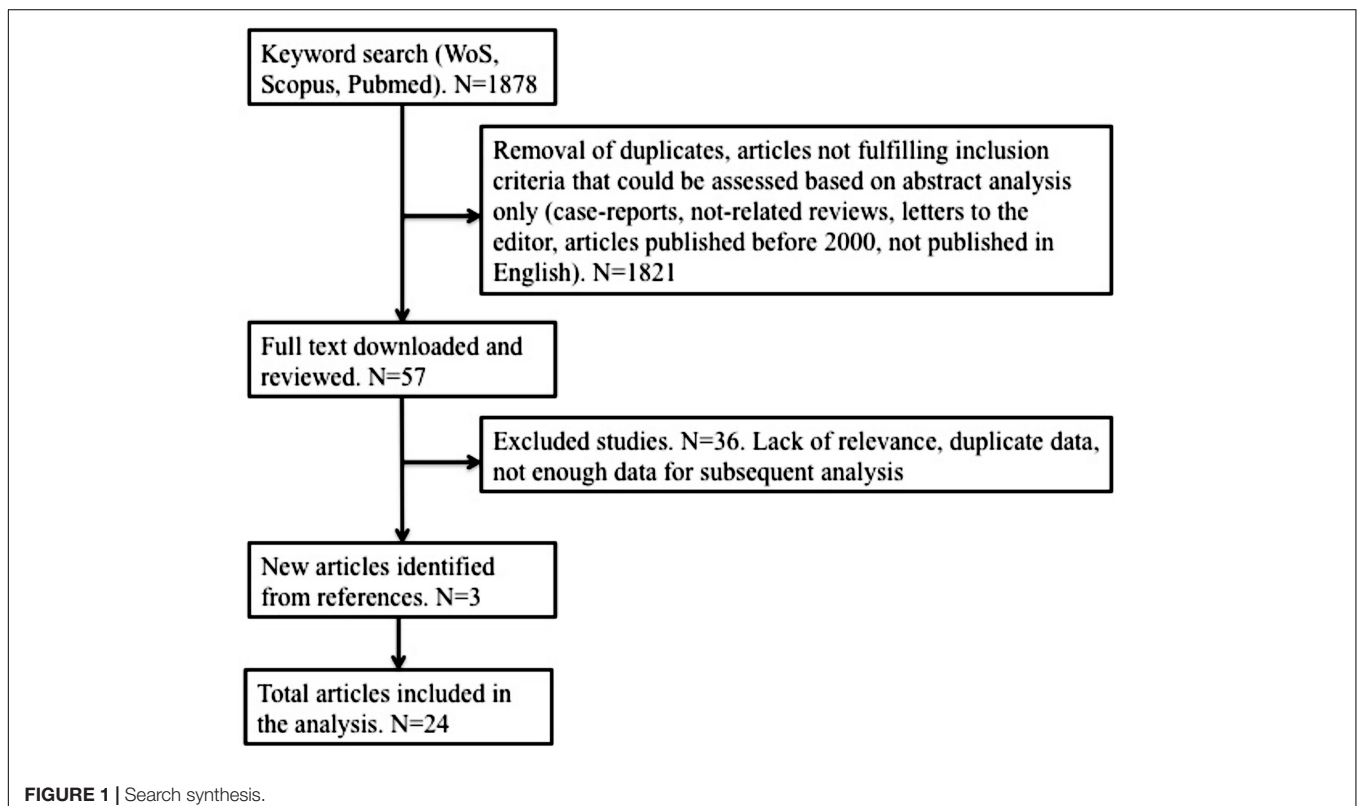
Keyword search (WoS, Scopus, Pubmed). N=1878

Removal of duplicates, articles not fulfilling inclusion criteria that could be assessed based on abstract analysis only (case-reports, not-related reviews, letters to the editor, articles published before 2000, not published in English). N=1821

Full text downloaded and reviewed. N=57

Excluded studies. N=36. Lack of relevance, duplicate data, not enough data for subsequent analysis

New articles identified from references. N=3

Total articles included in the analysis. N=24

FIGURE 1 | Search synthesis.